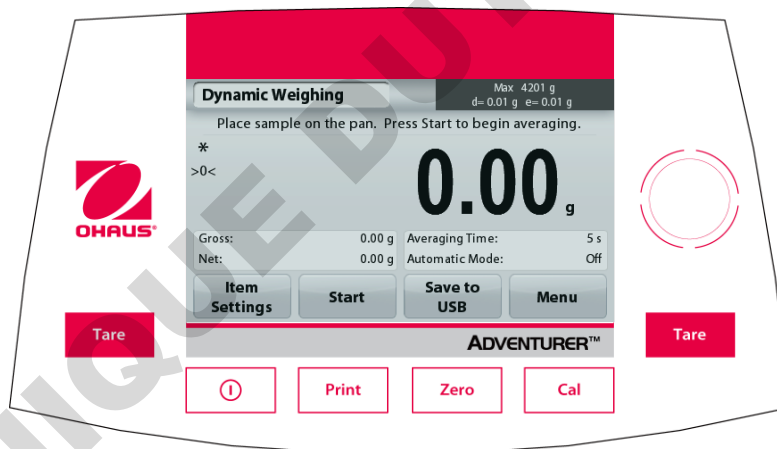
Dynamic Weighing

Max 4201 g
d= 0.01 g e= 0.01 g

Place sample on the pan. Press Start to begin averaging.

*
>0<

0.00 g

OHAUS

| Gross: | 0.00 g | Averaging Time: | 5 s |
|---|---|---|---|
| Net: | 0.00 g | Automatic Mode: | Off |

Item Settings
Start
Save to USB
Menu

Tare

Tare

ADVENTURER™

Print
Zero
Cal

NIQUE DU